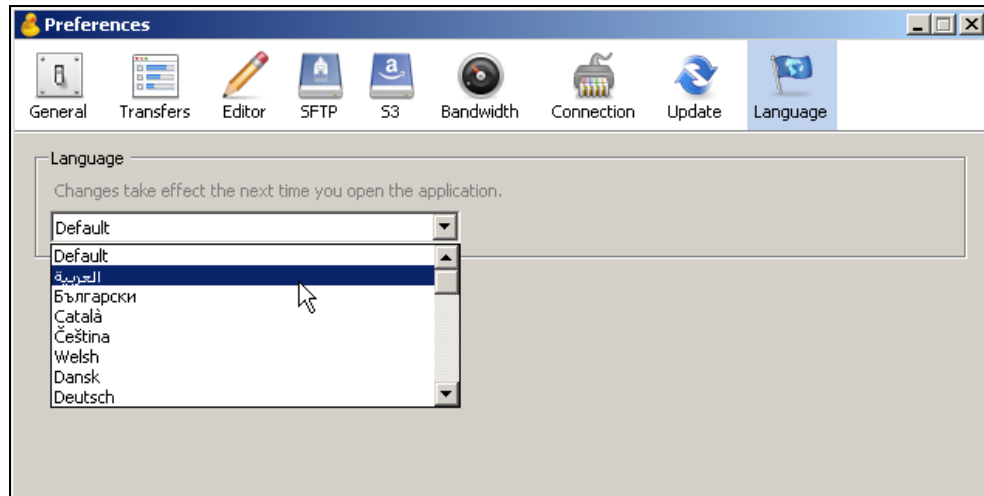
Preferences

General Transfers Editor SFTP S3 Bandwidth Connection Update Language

Language

Changes take effect the next time you open the application.

Default

Default
العربية
Български
Català
Čeština
Welsh
Dansk
Deutsch